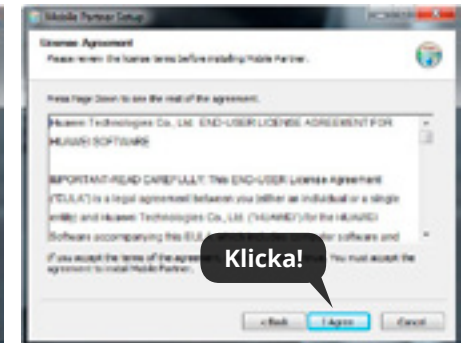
Mobile Partner Setup

License Agreement
Please review the license terms before installing Mobile Partner.

Press Page Down to see the rest of the agreement.

Huawei Technologies Co., Ltd. END-USER LICENSE AGREEMENT FOR HUAWEI SOFTWARE

IMPORTANT-READ CAREFULLY: This END-USER License Agreement ("EULA") is a legal agreement between you (either an individual or a single entity) and Huawei Technologies Co., Ltd. ("HUAWEI") for the HUAWEI Software accompanying this EULA, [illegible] software and

If you accept the terms of the agreement, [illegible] You must accept the agreement to install Mobile Partner.

Klicka!

< Back
I Agree
Cancel